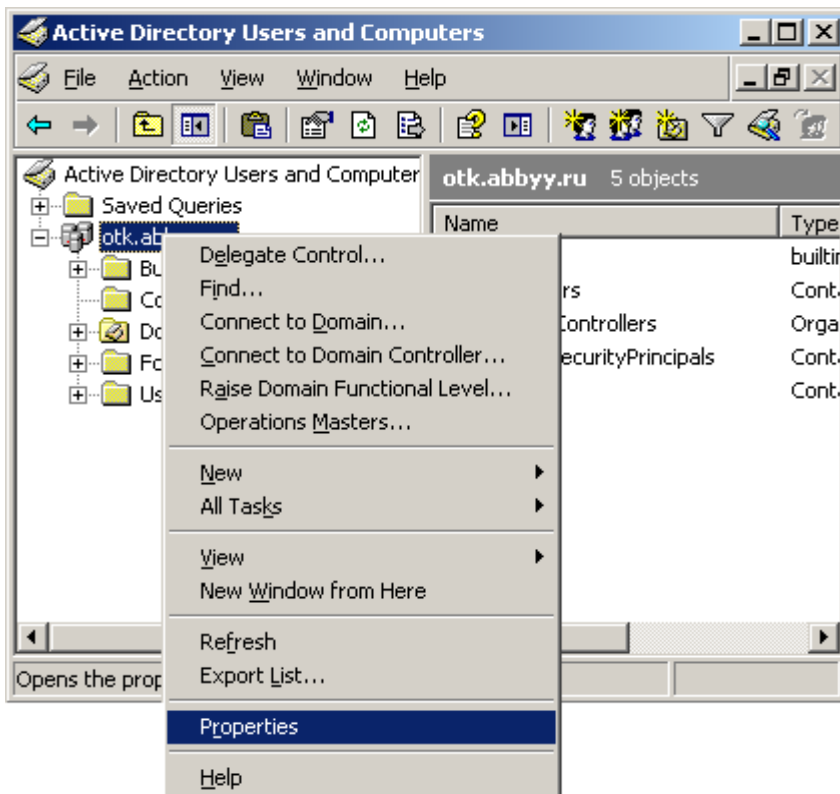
Active Directory Users and Computers

File Action View Window Help

Active Directory Users and Computer
Saved Queries
otk.ab
Bu
Co
Do
Fo
Us

otk.abbyy.ru 5 objects

| Name | Type |
|---|---|
| | builti |
| rs | Conta |
| Controllers | Orga |
| ecurityPrincipals | Conta |
| | Conta |

Delegate Control...
Find...
Connect to Domain...
Connect to Domain Controller...
Raise Domain Functional Level...
Operations Masters...

New
All Tasks

View
New Window from Here

Refresh
Export List...

Properties

Help

Opens the prop